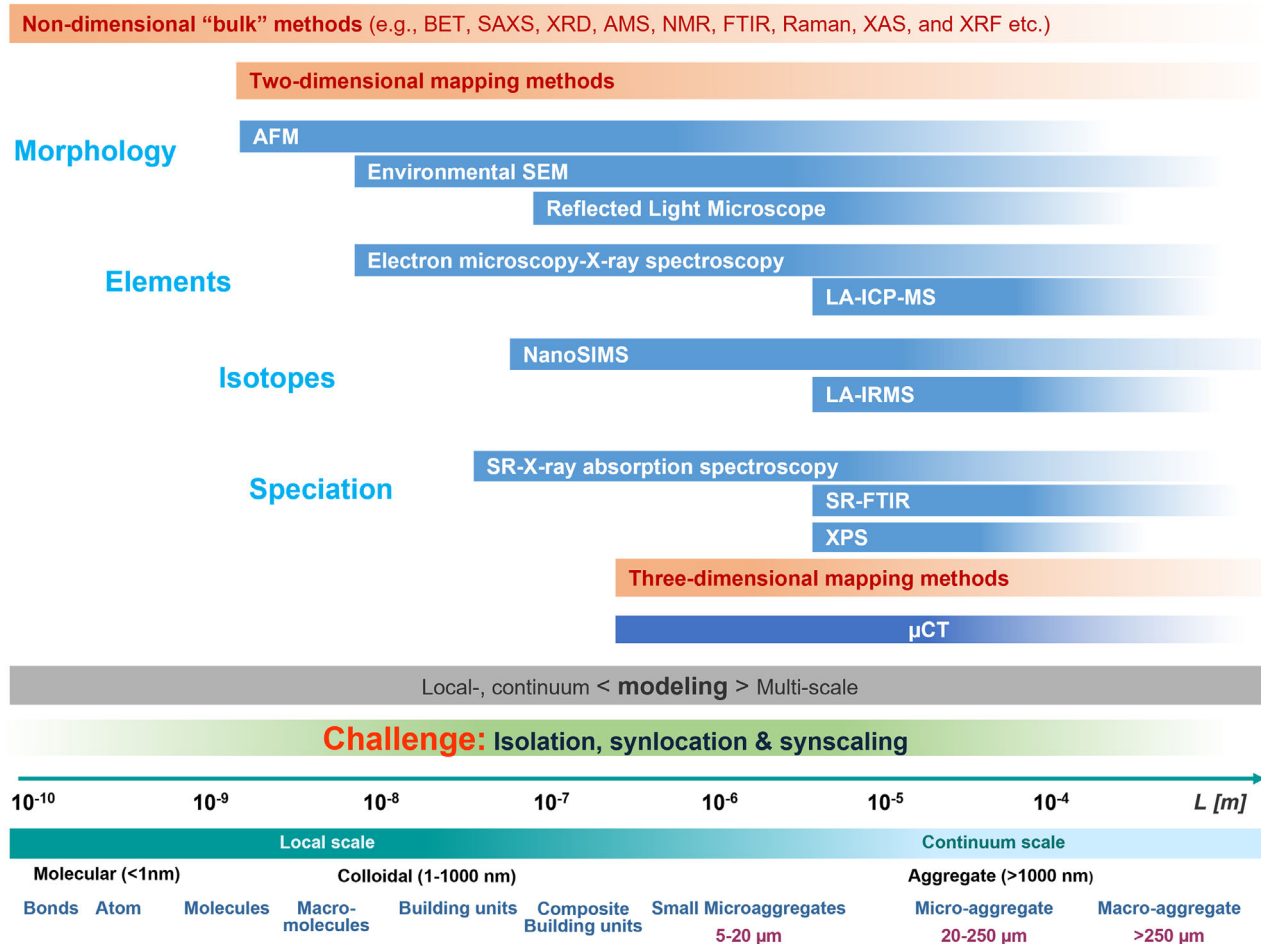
Non-dimensional "bulk" methods (e.g., BET, SAXS, XRD, AMS, NMR, FTIR, Raman, XAS, and XRF etc.)

Two-dimensional mapping methods

Morphology

AFM

Environmental SEM

Reflected Light Microscope

Elements

Electron microscopy-X-ray spectroscopy

LA-ICP-MS

Isotopes

NanoSIMS

LA-IRMS

Speciation

SR-X-ray absorption spectroscopy

SR-FTIR

XPS

Three-dimensional mapping methods

µCT

Local-, continuum < modeling > Multi-scale

Challenge: Isolation, synlocation & synscaling

$10^{-10}$ $10^{-9}$ $10^{-8}$ $10^{-7}$ $10^{-6}$ $10^{-5}$ $10^{-4}$ L [m]

Local scale

Continuum scale

Molecular (<1nm)

Colloidal (1-1000 nm)

Aggregate (>1000 nm)

Bonds Atom Molecules Macromolecules Building units Composite Building units Small Microaggregates 5-20 µm Micro-aggregate 20-250 µm Macro-aggregate >250 µm